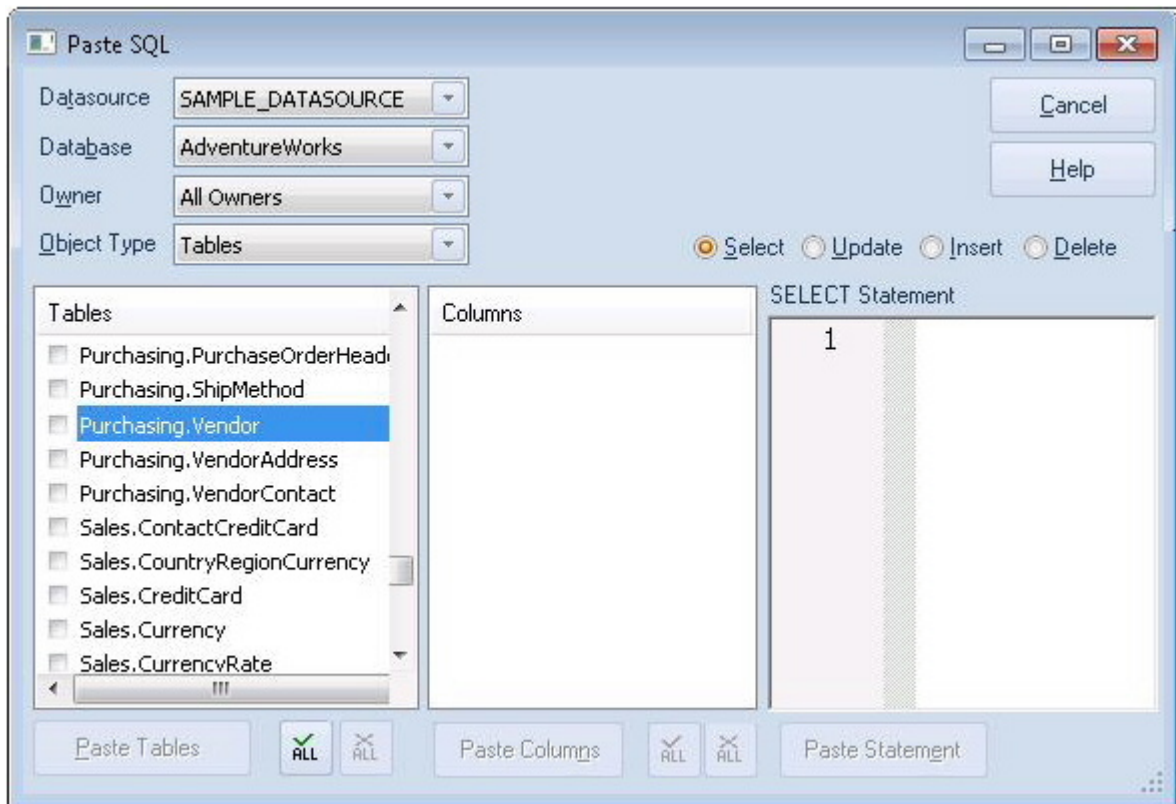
Paste SQL

Datasource SAMPLE_DATASOURCE

Database AdventureWorks

Owner All Owners

Object Type Tables

Cancel

Help

Select Update Insert Delete

Tables

Purchasing.PurchaseOrderHead

Purchasing.ShipMethod

Purchasing.Vendor

Purchasing.VendorAddress

Purchasing.VendorContact

Sales.ContactCreditCard

Sales.CountryRegionCurrency

Sales.CreditCard

Sales.Currency

Sales.CurrencyRate

Columns

SELECT Statement

1

Paste Tables

ALL

ALL

Paste Columns

ALL

ALL

Paste Statement